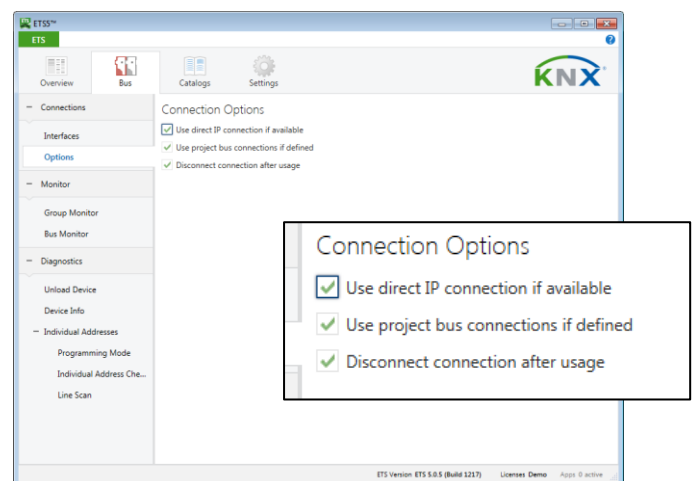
ETS5™

ETS

?

Overview Bus Catalogs Settings

KNX

− Connections

Interfaces

Options

− Monitor

Group Monitor

Bus Monitor

− Diagnostics

Unload Device

Device Info

− Individual Addresses

Programming Mode

Individual Address Che...

Line Scan

Connection Options

Use direct IP connection if available

Use project bus connections if defined

Disconnect connection after usage

Connection Options

Use direct IP connection if available

Use project bus connections if defined

Disconnect connection after usage

ETS Version ETS 5.0.5 (Build 1217) Licenses Demo Apps 0 active